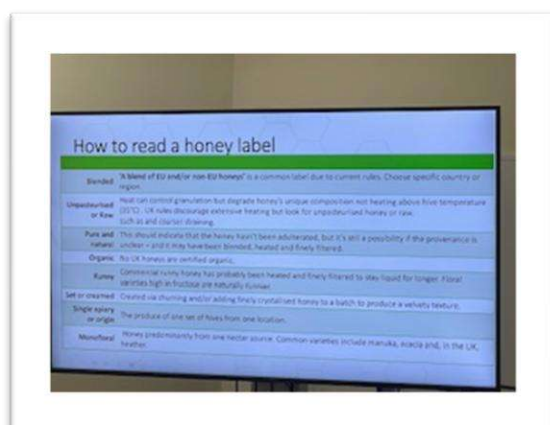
How to read a honey label

| | |
|---|---|
| Blended | 'A blend of EU and/or non-EU honeys' is a common label due to current rules. Choose specific country or region. |
| Unpasteurised or Raw | Heat can control granulation but degrade honey's unique composition not heating above hive temperature (35°C). UK rules discourage extensive heating but look for unpasteurised honey or raw. Such as and coarser straining. |
| Pure and natural | This should indicate that the honey hasn't been adulterated, but it's still a possibility if the provenance is unclear – and it may have been blended, heated and finely filtered. |
| Organic | No UK honeys are certified organic. |
| Runny | Commercial runny honey has probably been heated and finely filtered to stay liquid for longer. Floral varieties high in fructose are naturally runnier. |
| Set or creamed | Created via churning and/or adding finely crystallised honey to a batch to produce a velvety texture. |
| Single apiary or origin | The produce of one set of hives from one location. |
| Monofloral | Honey predominantly from one nectar source. Common varieties include manuka, acacia and, in the UK, heather. |